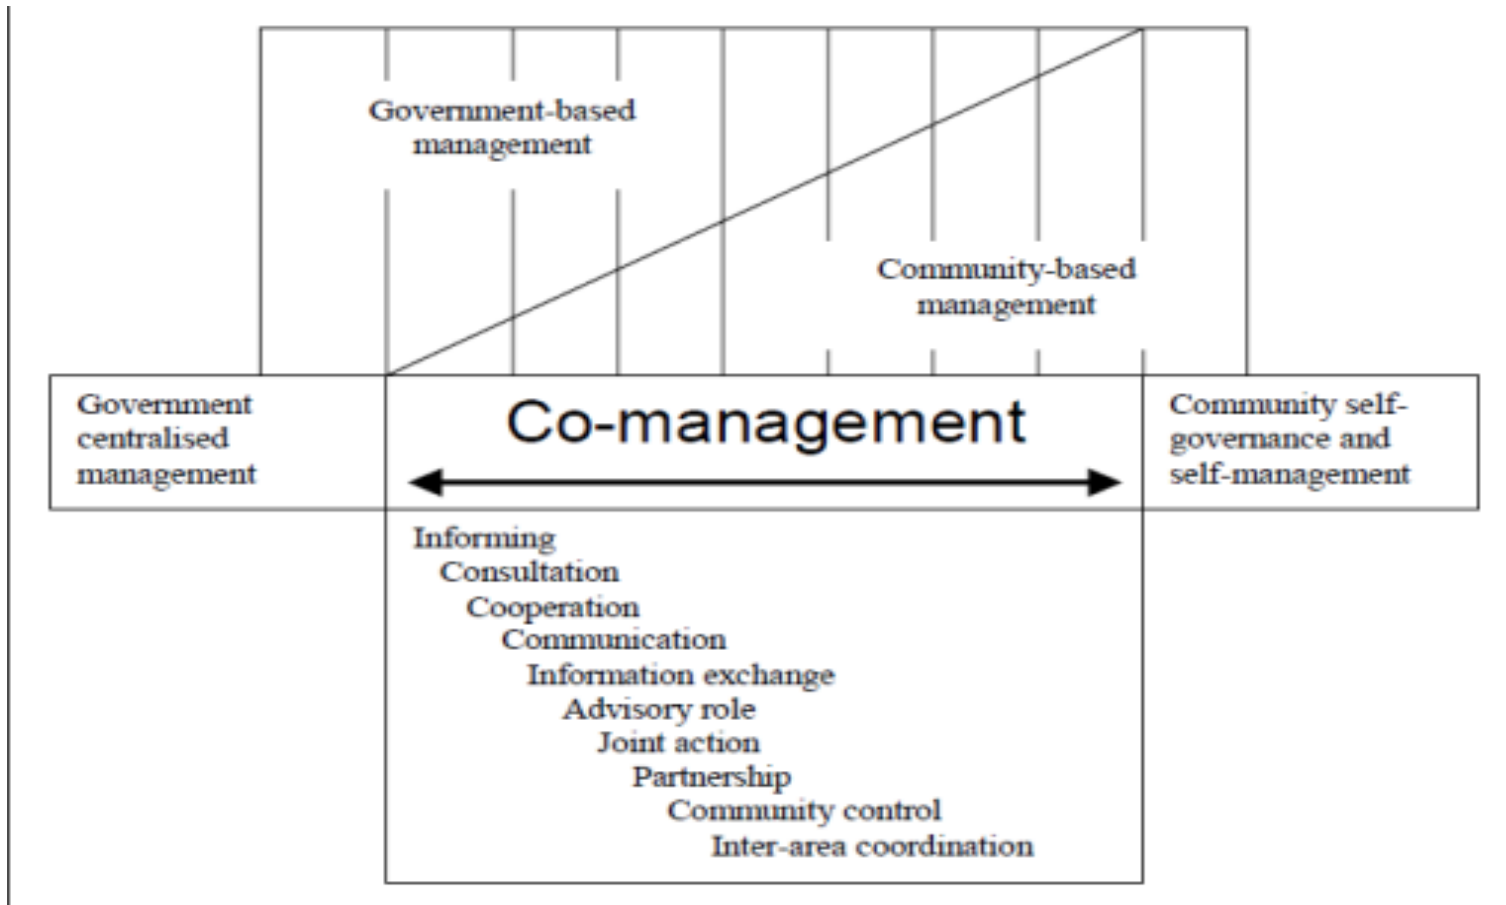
Government-based management

Community-based management

Government centralised management

Co-management

Community self-governance and self-management

Informing
Consultation
Cooperation
Communication
Information exchange
Advisory role
Joint action
Partnership
Community control
Inter-area coordination